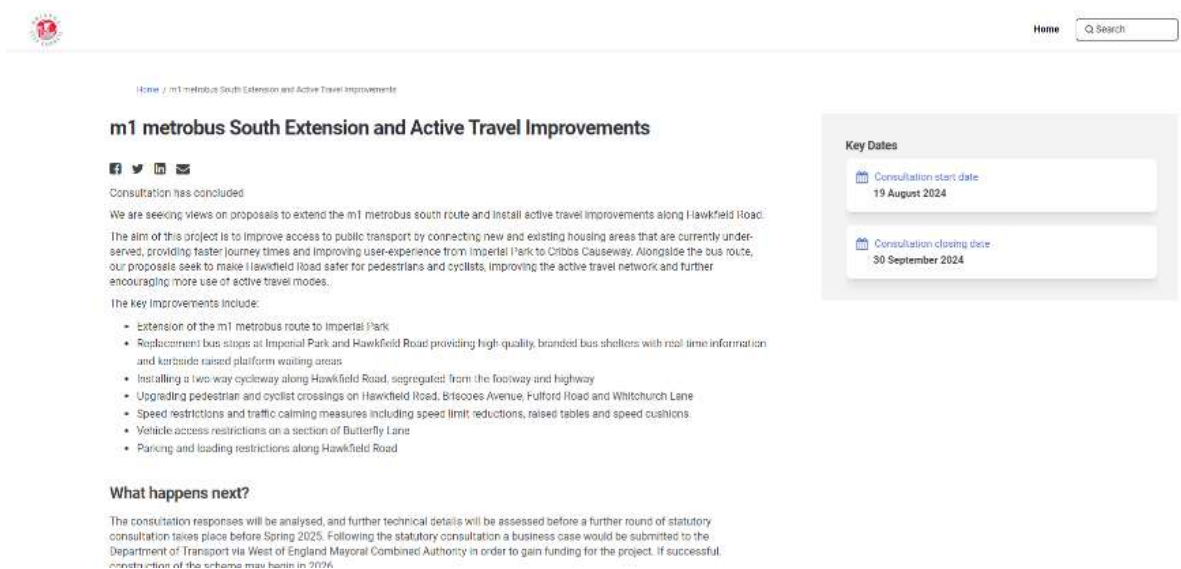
Home

Q Search

Home / m1 metrobus South Extension and Active Travel Improvements

m1 metrobus South Extension and Active Travel Improvements

Consultation has concluded

We are seeking views on proposals to extend the m1 metrobus south route and install active travel improvements along Hawkfield Road.

The aim of this project is to improve access to public transport by connecting new and existing housing areas that are currently under-served, providing faster journey times and improving user-experience from Imperial Park to Cribbs Causeway. Alongside the bus route, our proposals seek to make Hawkfield Road safer for pedestrians and cyclists, improving the active travel network and further encouraging more use of active travel modes.

The key improvements include:

- Extension of the m1 metrobus route to Imperial Park
- Replacement bus stops at Imperial Park and Hawkfield Road providing high quality, branded bus shelters with real-time information and kerbside raised platform waiting areas
- Installing a two-way cycleway along Hawkfield Road, segregated from the footway and highway
- Upgrading pedestrian and cyclist crossings on Hawkfield Road, Briscoes Avenue, Fulford Road and Whitchurch Lane
- Speed restrictions and traffic calming measures including speed limit reductions, raised tables and speed cushions
- Vehicle access restrictions on a section of Butterfly Lane
- Parking and loading restrictions along Hawkfield Road

What happens next?

The consultation responses will be analysed, and further technical details will be assessed before a further round of statutory consultation takes place before Spring 2025. Following the statutory consultation a business case would be submitted to the Department of Transport via West of England Mayoral Combined Authority in order to gain funding for the project. If successful, construction of the scheme may begin in 2026.

Key Dates

Consultation start date
19 August 2024

Consultation closing date
30 September 2024